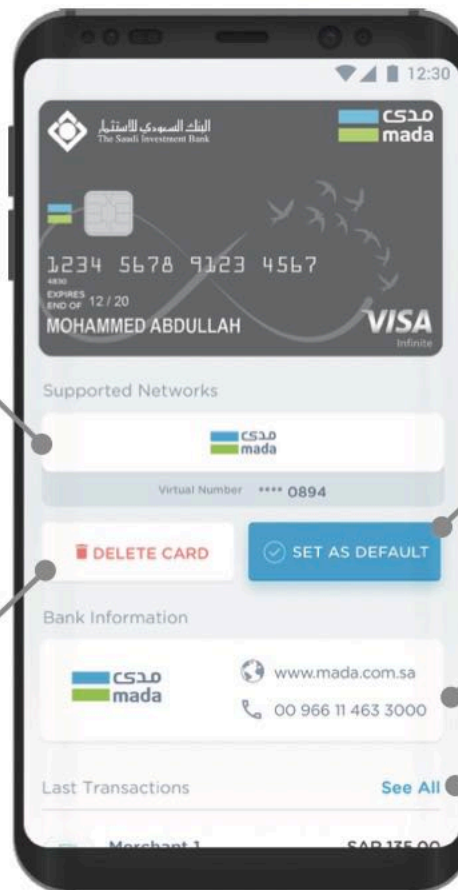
12:30

البنك السعودي للاستثمار
The Saudi Investment Bank

مدى
mada

1234 5678 9123 4567
4830
EXPIRES END OF 12 / 20
MOHAMMED ABDULLAH
VISA
Infinite

Supported Networks

مدى
mada

Virtual Number **** 0894

DELETE CARD

SET AS DEFAULT

Bank Information

مدى
mada

www.mada.com.sa

00 966 11 463 3000

Last Transactions

See All

Merchant 1

SAR 135.00